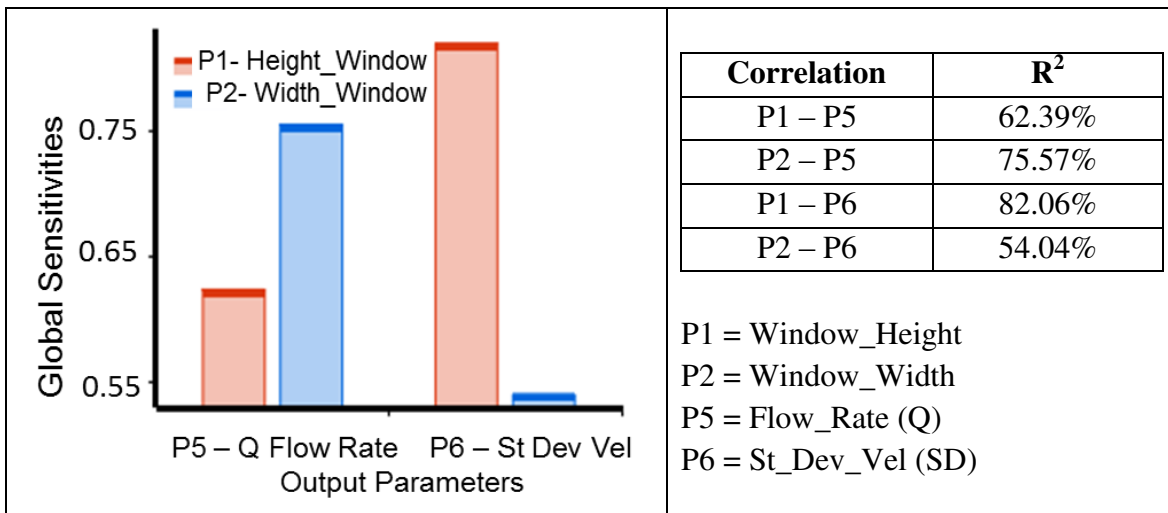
P1- Height_Window
P2- Width_Window

Global Sensitivities

0.75

0.65

0.55

P5 – Q Flow Rate

P6 – St Dev Vel

Output Parameters

| Correlation | $R^2$ |
|---|---|
| P1 – P5 | 62.39% |
| P2 – P5 | 75.57% |
| P1 – P6 | 82.06% |
| P2 – P6 | 54.04% |

P1 = Window_Height
P2 = Window_Width
P5 = Flow_Rate (Q)
P6 = St_Dev_Vel (SD)